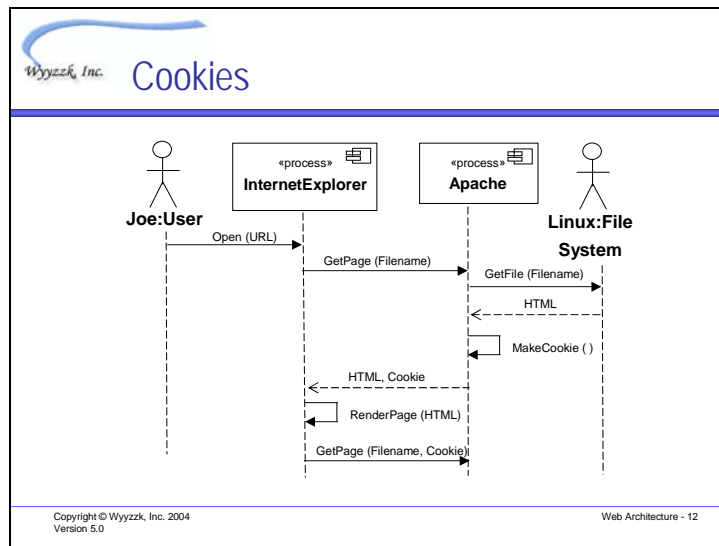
Wyyzzk, Inc.

Cookies

«process»
InternetExplorer

«process»
Apache

Joe:User

Linux:File System

Open (URL)

GetPage (Filename)

GetFile (Filename)

HTML

MakeCookie ( )

HTML, Cookie

RenderPage (HTML)

GetPage (Filename, Cookie)

Copyright © Wyyzzk, Inc. 2004
Version 5.0

Web Architecture - 12